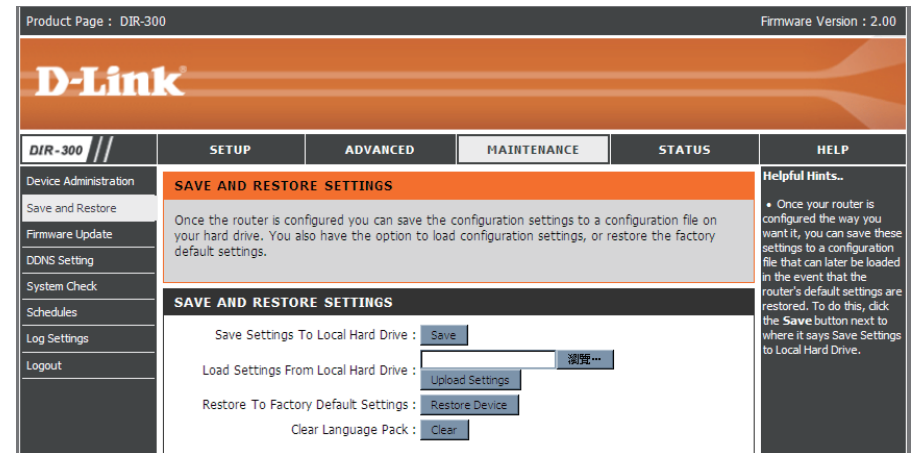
Product Page : DIR-300

Firmware Version : 2.00

D-Link

DIR-300

SETUP | ADVANCED | MAINTENANCE | STATUS | HELP

Device Administration
Save and Restore
Firmware Update
DDNS Setting
System Check
Schedules
Log Settings
Logout

SAVE AND RESTORE SETTINGS

Once the router is configured you can save the configuration settings to a configuration file on your hard drive. You also have the option to load configuration settings, or restore the factory default settings.

SAVE AND RESTORE SETTINGS

Save Settings To Local Hard Drive : Save

Load Settings From Local Hard Drive : 瀏覽... Upload Settings

Restore To Factory Default Settings : Restore Device

Clear Language Pack : Clear

Helpful Hints..

• Once your router is configured the way you want it, you can save these settings to a configuration file that can later be loaded in the event that the router's default settings are restored. To do this, click the Save button next to where it says Save Settings to Local Hard Drive.